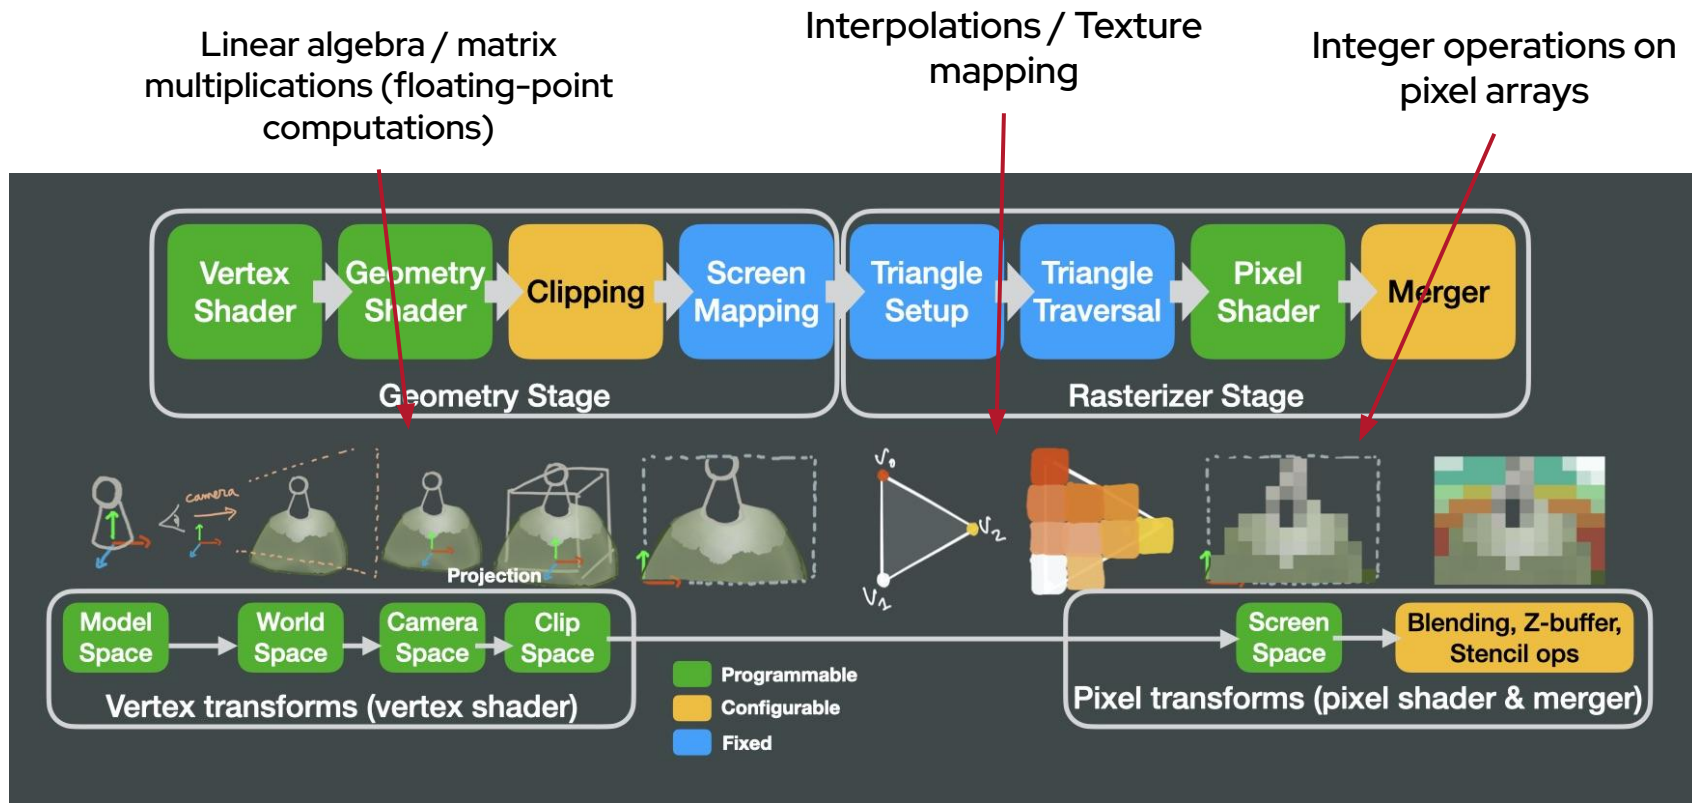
Linear algebra / matrix multiplications (floating-point computations)

Interpolations / Texture mapping

Integer operations on pixel arrays

Vertex Shader

Geometry Shader

Clipping

Screen Mapping

Triangle Setup

Triangle Traversal

Pixel Shader

Merger

Geometry Stage

Rasterizer Stage

camera

Projection

$V_0$

$V_2$

$V_1$

Model Space

World Space

Camera Space

Clip Space

Vertex transforms (vertex shader)

Programmable

Configurable

Fixed

Screen Space

Blending, Z-buffer, Stencil ops

Pixel transforms (pixel shader & merger)